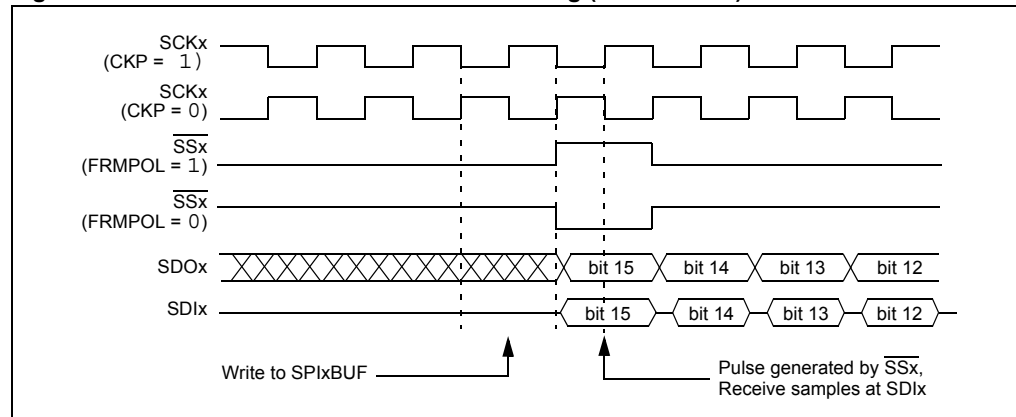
SCKx (CKP = 1)

SCKx (CKP = 0)

$\overline{SSx}$ (FRMPOL = 1)

$\overline{SSx}$ (FRMPOL = 0)

SDOx

bit 15 bit 14 bit 13 bit 12

SDIx

bit 15 bit 14 bit 13 bit 12

Write to SPIxBUF

Pulse generated by $\overline{SSx}$, Receive samples at SDIx